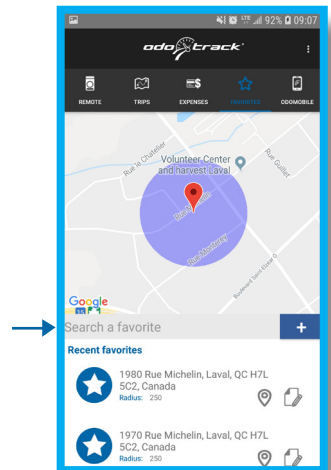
92% 09:07

odotrack

REMOTE
TRIPS
EXPENSES
FAVORITES
ODOMOBILE

Rue le Chatelier
Volunteer Center and harvest Laval
Rue Guillet
Rue Michelin
Rue Monterey
Boulevard Saint-Elzéar O

Google

Search a favorite
+

Recent favorites

1980 Rue Michelin, Laval, QC H7L 5C2, Canada
Radius: 250

1970 Rue Michelin, Laval, QC H7L 5C2, Canada
Radius: 250